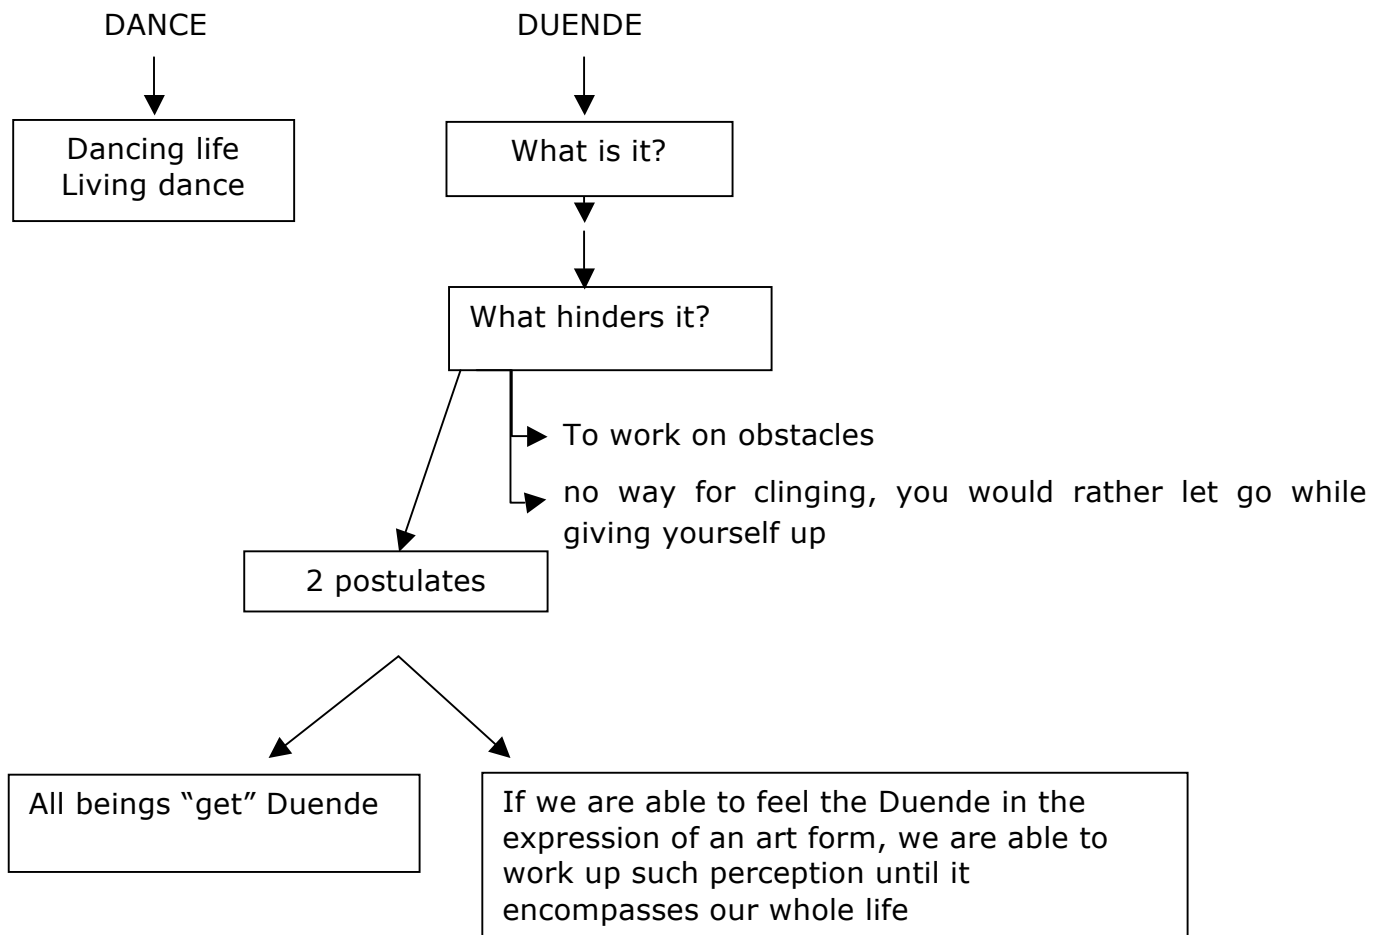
DANCE

Dancing life
Living dance

DUENDE

What is it?

What hinders it?

To work on obstacles

no way for clinging, you would rather let go while giving yourself up

2 postulates

All beings "get" Duende

If we are able to feel the Duende in the expression of an art form, we are able to work up such perception until it encompasses our whole life